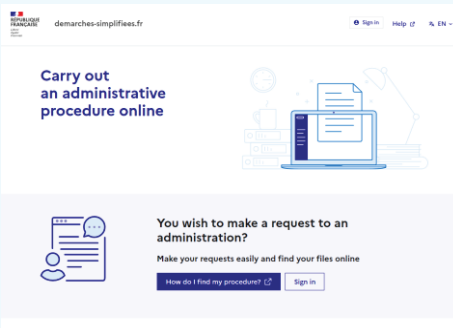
RÉPUBLIQUE FRANÇAISE

demarches-simplifiees.fr

Sign in

Help

EN

Carry out an administrative procedure online

You wish to make a request to an administration?

Make your requests easily and find your files online

How do I find my procedure?

Sign in